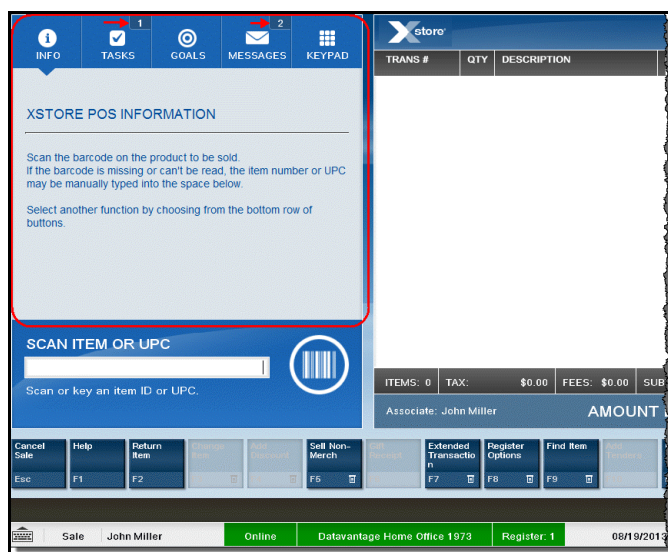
1 2

INFO TASKS GOALS MESSAGES KEYPAD

XSTORE POS INFORMATION

Scan the barcode on the product to be sold. If the barcode is missing or can't be read, the item number or UPC may be manually typed into the space below.

Select another function by choosing from the bottom row of buttons.

SCAN ITEM OR UPC

Scan or key an item ID or UPC.

xstore

| TRANS # | QTY | DESCRIPTION |
|---|---|---|

ITEMS: 0 TAX: $0.00 FEES: $0.00 SUB

Associate: John Miller AMOUNT

Cancel Sale Esc
Help F1
Return Item F2
Change Item
Add Discount
Sell Non-Merch F5
Gift Receipt
Extended Transaction F7
Register Options F8
Find Item F9
Add Tenders

Sale John Miller Online Datavantage Home Office 1973 Register: 1 08/19/2013